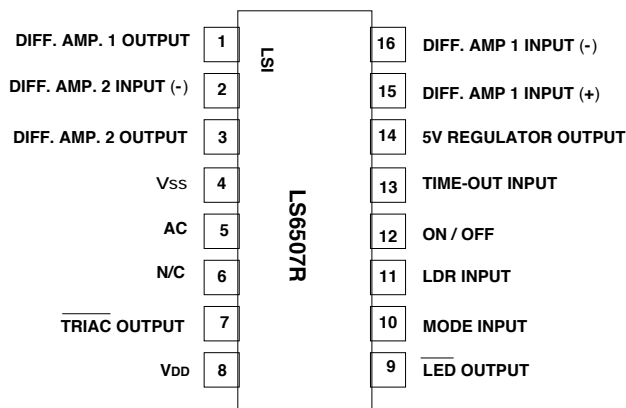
DIFF. AMP. 1 OUTPUT 1
DIFF. AMP. 2 INPUT (-) 2
DIFF. AMP. 2 OUTPUT 3
VSS 4
AC 5
N/C 6
$\overline{\text{TRIAC}}$ OUTPUT 7
VDD 8

LSI

LS6507R

16 DIFF. AMP 1 INPUT (-)
15 DIFF. AMP 1 INPUT (+)
14 5V REGULATOR OUTPUT
13 TIME-OUT INPUT
12 ON / OFF
11 LDR INPUT
10 MODE INPUT
9 $\overline{\text{LED}}$ OUTPUT